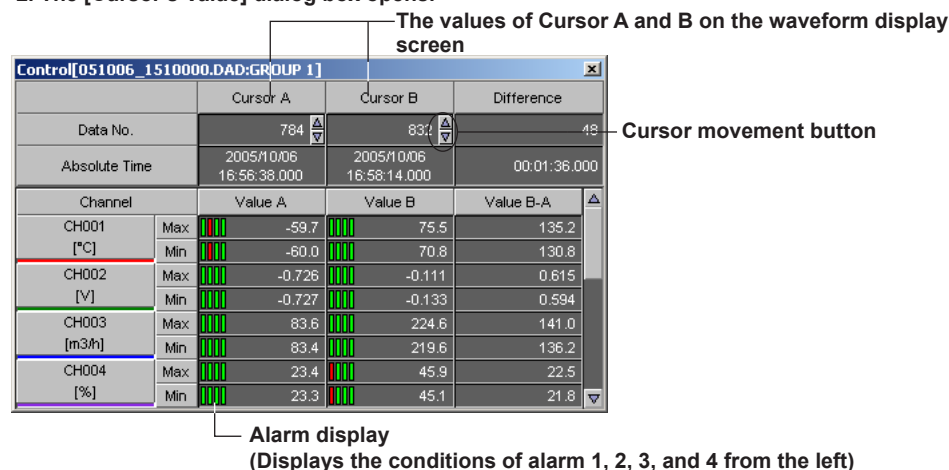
The values of Cursor A and B on the waveform display screen

Control[051006_1510000.DAD:GROUP 1]

|  |  | Cursor A | Cursor B | Difference |
|---|---|---|---|---|
| Data No. |  | 784 | 832 | 48 |
| Absolute Time |  | 2005/10/06 16:56:38.000 | 2005/10/06 16:58:14.000 | 00:01:36.000 |
| Channel |  | Value A | Value B | Value B-A |
| CH001 [°C] | Max | -59.7 | 75.5 | 135.2 |
|  | Min | -60.0 | 70.8 | 130.8 |
| CH002 [V] | Max | -0.726 | -0.111 | 0.615 |
|  | Min | -0.727 | -0.133 | 0.594 |
| CH003 [m3/h] | Max | 83.6 | 224.6 | 141.0 |
|  | Min | 83.4 | 219.6 | 136.2 |
| CH004 [%] | Max | 23.4 | 45.9 | 22.5 |
|  | Min | 23.3 | 45.1 | 21.8 |

Cursor movement button

Alarm display
(Displays the conditions of alarm 1, 2, 3, and 4 from the left)